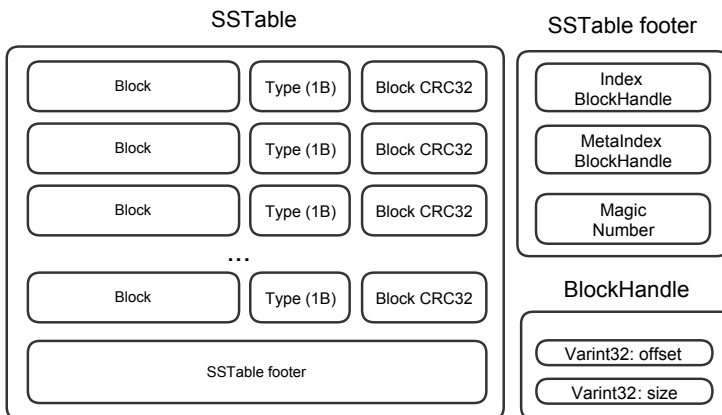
SSTable

Block
Type (1B)
Block CRC32

Block
Type (1B)
Block CRC32

Block
Type (1B)
Block CRC32

...

Block
Type (1B)
Block CRC32

SSTable footer

SSTable footer

Index BlockHandle

MetaIndex BlockHandle

Magic Number

BlockHandle

Varint32: offset

Varint32: size